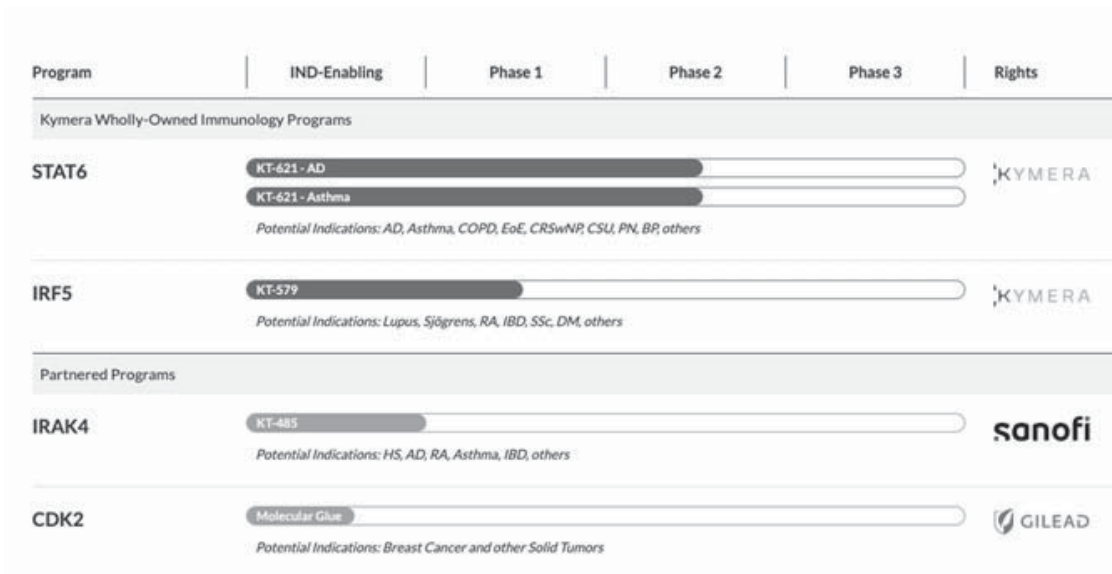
| Program | IND-Enabling | Phase 1 | Phase 2 | Phase 3 | Rights |
|---|---|---|---|---|---|

Kymera Wholly-Owned Immunology Programs

STAT6
KT-621 - AD
KT-621 - Asthma
Potential Indications: AD, Asthma, COPD, EoE, CRSwNP, CSU, PN, BP, others
KYMERA

IRF5
KT-579
Potential Indications: Lupus, Sjögrens, RA, IBD, SSc, DM, others
KYMERA

Partnered Programs

IRAK4
KT-485
Potential Indications: HS, AD, RA, Asthma, IBD, others
sanofi

CDK2
Molecular Glue
Potential Indications: Breast Cancer and other Solid Tumors
GILEAD